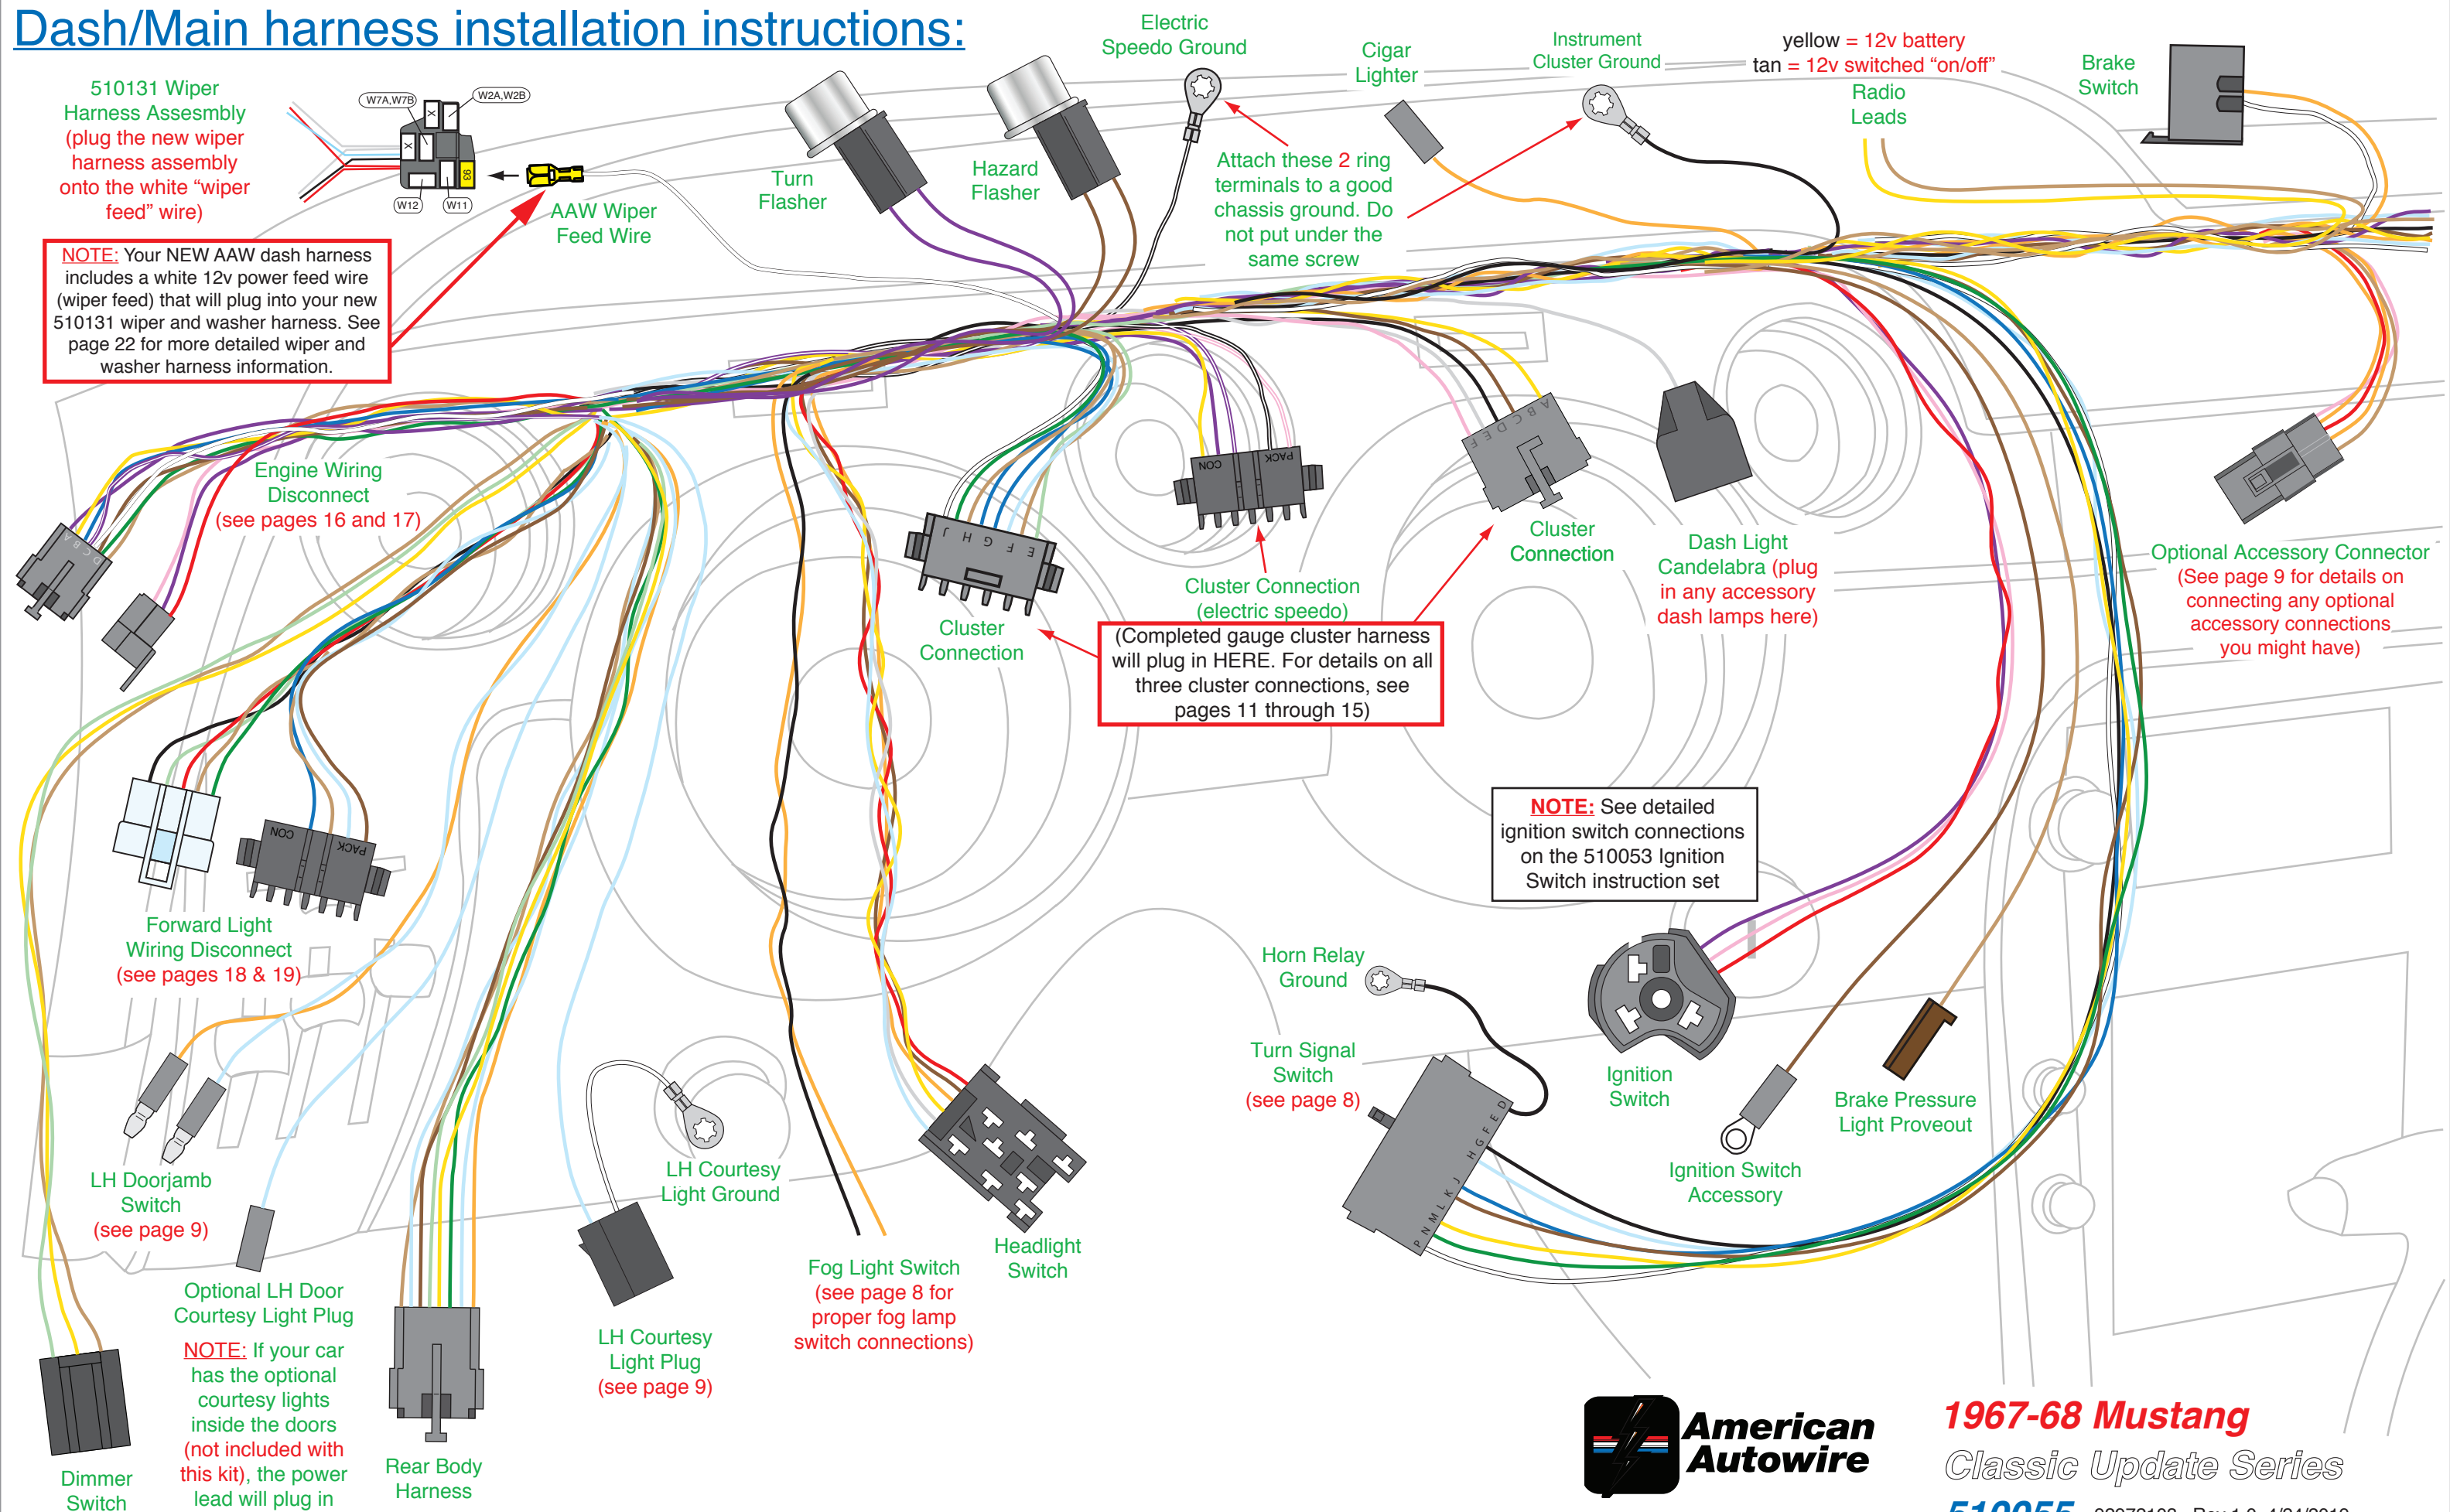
Dash/Main harness installation instructions:

510131 Wiper Harness Assesmbly (plug the new wiper harness assembly onto the white "wiper feed" wire)

W7A,W7B
W2A,W2B
W12
W11

AAW Wiper Feed Wire

NOTE: Your NEW AAW dash harness includes a white 12v power feed wire (wiper feed) that will plug into your new 510131 wiper and washer harness. See page 22 for more detailed wiper and washer harness information.

Turn Flasher

Hazard Flasher

Electric Speedo Ground

Cigar Lighter

Instrument Cluster Ground

yellow = 12v battery
tan = 12v switched "on/off"
Radio Leads

Brake Switch

Attach these 2 ring terminals to a good chassis ground. Do not put under the same screw

Engine Wiring Disconnect (see pages 16 and 17)

Cluster Connection

Cluster Connection (electric speedo)

(Completed gauge cluster harness will plug in HERE. For details on all three cluster connections, see pages 11 through 15)

Cluster Connection

Dash Light Candelabra (plug in any accessory dash lamps here)

Optional Accessory Connector (See page 9 for details on connecting any optional accessory connections you might have)

NOTE: See detailed ignition switch connections on the 510053 Ignition Switch instruction set

Forward Light Wiring Disconnect (see pages 18 & 19)

Horn Relay Ground

Turn Signal Switch (see page 8)

Ignition Switch

Brake Pressure Light Proveout

Ignition Switch Accessory

LH Doorjamb Switch (see page 9)

LH Courtesy Light Ground

Headlight Switch

Fog Light Switch (see page 8 for proper fog lamp switch connections)

Optional LH Door Courtesy Light Plug

NOTE: If your car has the optional courtesy lights inside the doors (not included with this kit), the power lead will plug in

LH Courtesy Light Plug (see page 9)

Rear Body Harness

Dimmer Switch

American Autowire

1967-68 Mustang
Classic Update Series